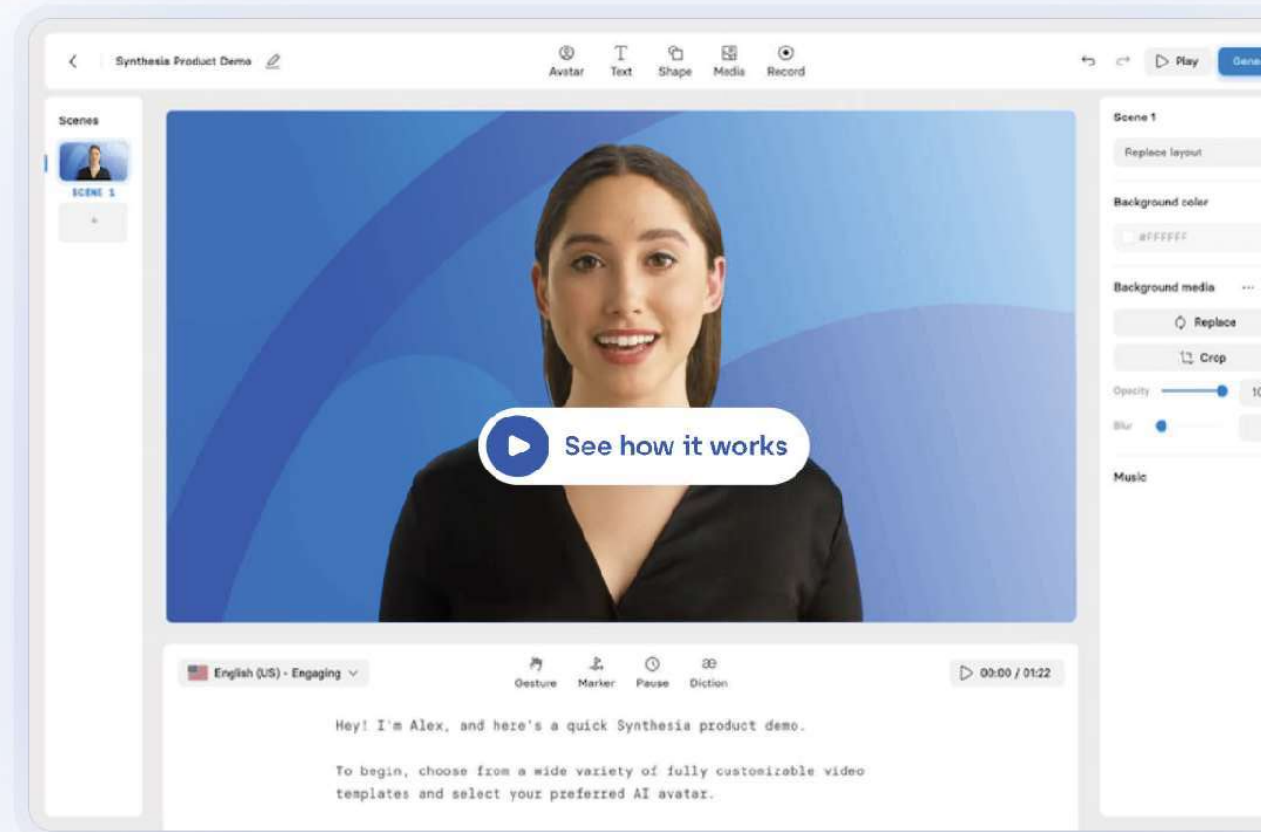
Synthesia Product Demo

Avatar Text Shape Media Record

Play Gene

Scenes

SCENE 1

+

See how it works

Scene 1

Replace layout

Background color

#FFFFFF

Background media ···

Replace

Crop

Opacity 10

Blur

Music

English (US) - Engaging

Gesture Marker Pause Diction

00:00 / 01:22

Hey! I'm Alex, and here's a quick Synthesia product demo.

To begin, choose from a wide variety of fully customizable video templates and select your preferred AI avatar.